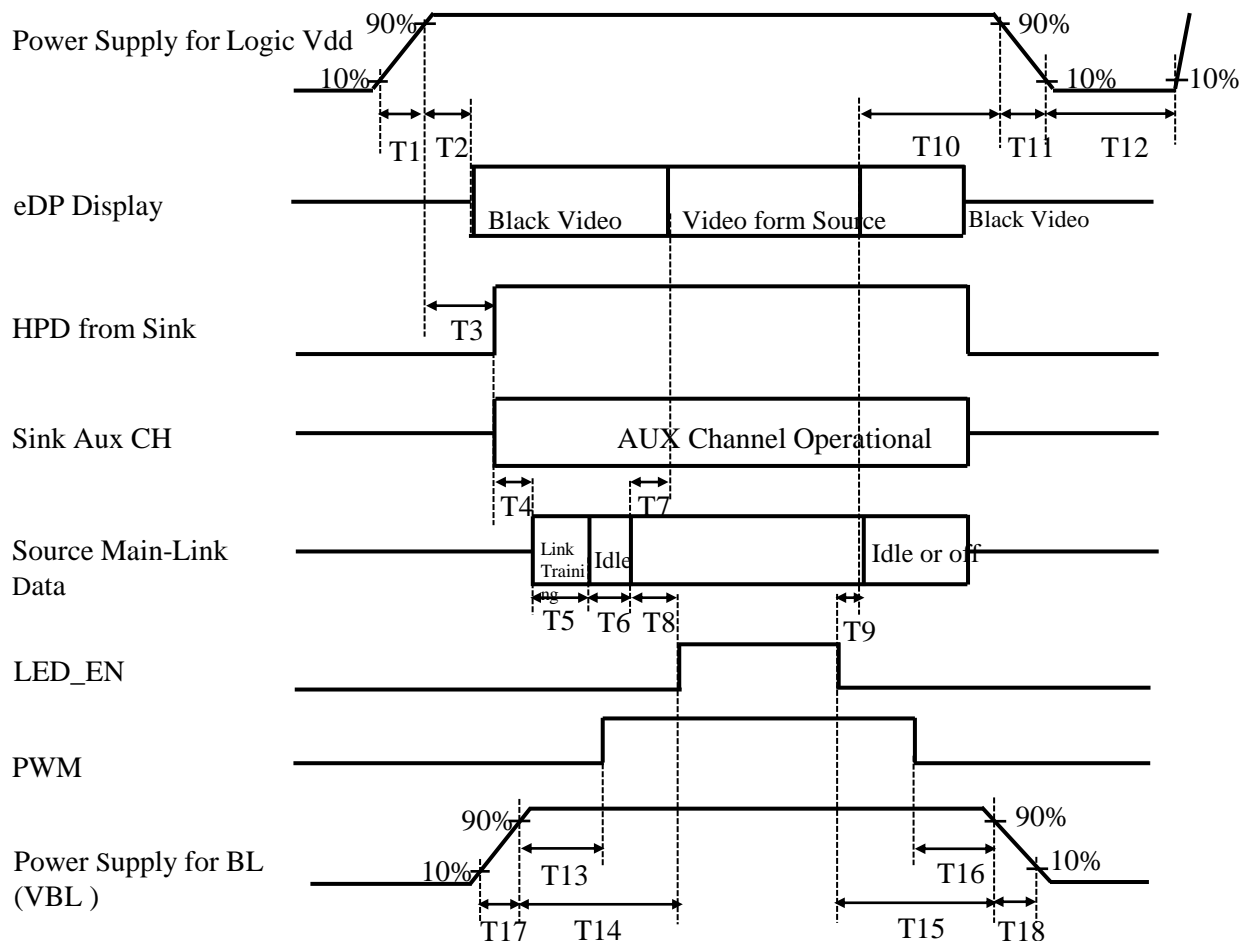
Power Supply for Logic Vdd

90%

10%

90%

10%

10%

T1 T2

T10 T11 T12

eDP Display

Black Video

Video form Source

Black Video

HPD from Sink

T3

Sink Aux CH

AUX Channel Operational

T4

T7

Source Main-Link Data

Link Training

Idle

Idle or off

T5 T6 T8

T9

LED_EN

PWM

Power Supply for BL (VBL )

90%

10%

90%

10%

T13

T16

T17 T14

T15 T18